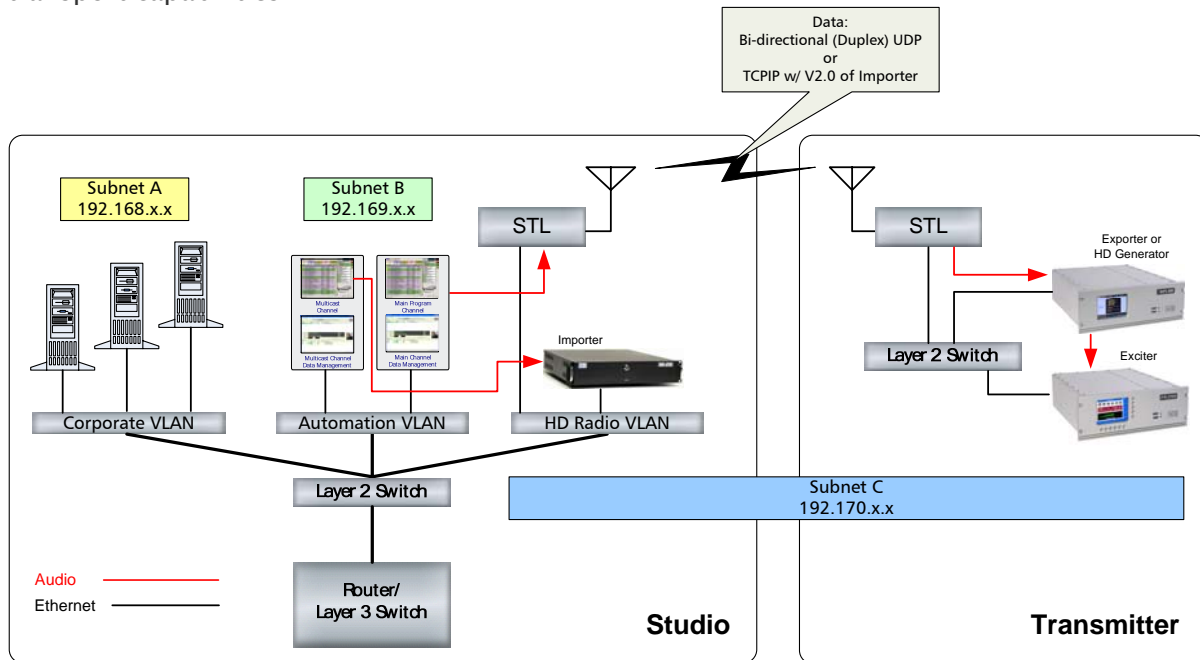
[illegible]

Data:
Bi-directional (Duplex) UDP
or
TCPIP w/ V2.0 of Importer

Subnet A
192.168.x.x

Subnet B
192.169.x.x

STL

STL

Exporter or
HD Generator

Multicast Channel

Main Program Channel

Multicast Channel Data Management

Main Channel Data Management

Importer

Layer 2 Switch

Exciter

Corporate VLAN

Automation VLAN

HD Radio VLAN

Layer 2 Switch

Subnet C
192.170.x.x

Audio

Ethernet

Router/
Layer 3 Switch

Studio

Transmitter